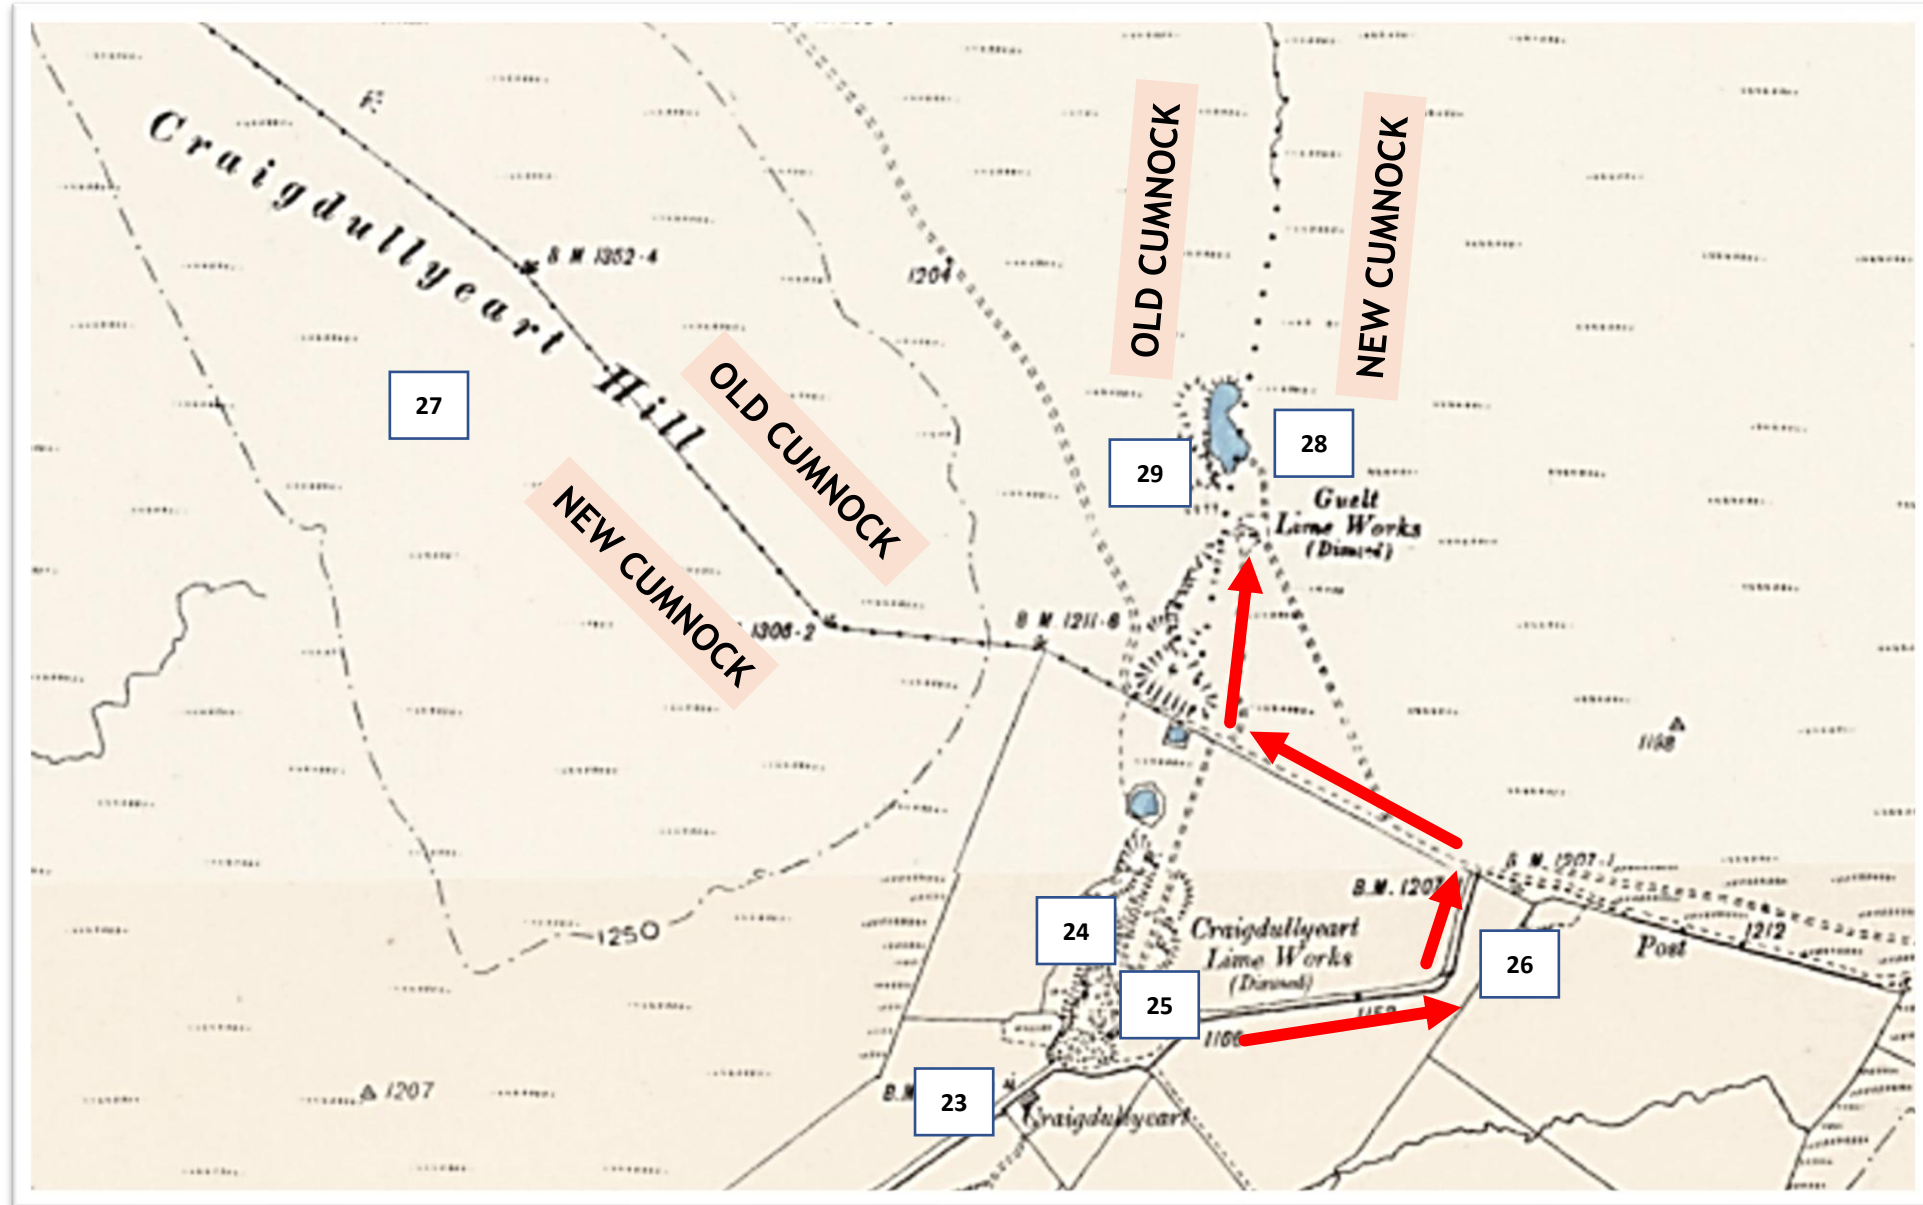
Craigdullyeart Hill

B M 1352·4

27

OLD CUMNOCK

NEW CUMNOCK

1204

OLD CUMNOCK

NEW CUMNOCK

29

28

Guelt Lime Works (Disused)

1306·2

B M 1211·6

1198

B M 1207·1

B.M. 1207

24

Craigdullyeart Lime Works (Disused)

26

Post

1212

25

1160

1250

1207

23

B.M.

Craigdullyeart